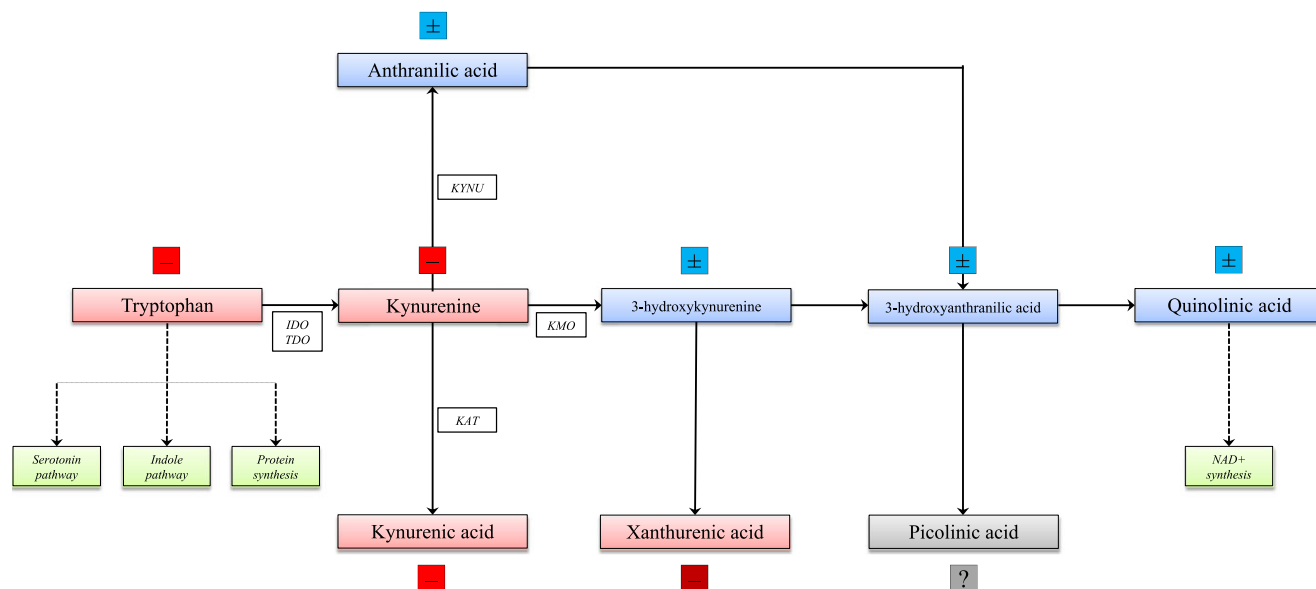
±

Anthranilic acid

KYNU

–

–

±

±

±

Tryptophan

Kynurenine

3-hydroxykynurenine

3-hydroxyanthranilic acid

Quinolinic acid

IDO
TDO

KMO

KAT

Serotonin pathway

Indole pathway

Protein synthesis

NAD+ synthesis

Kynurenic acid

Xanthurenic acid

Picolinic acid

–

–

?